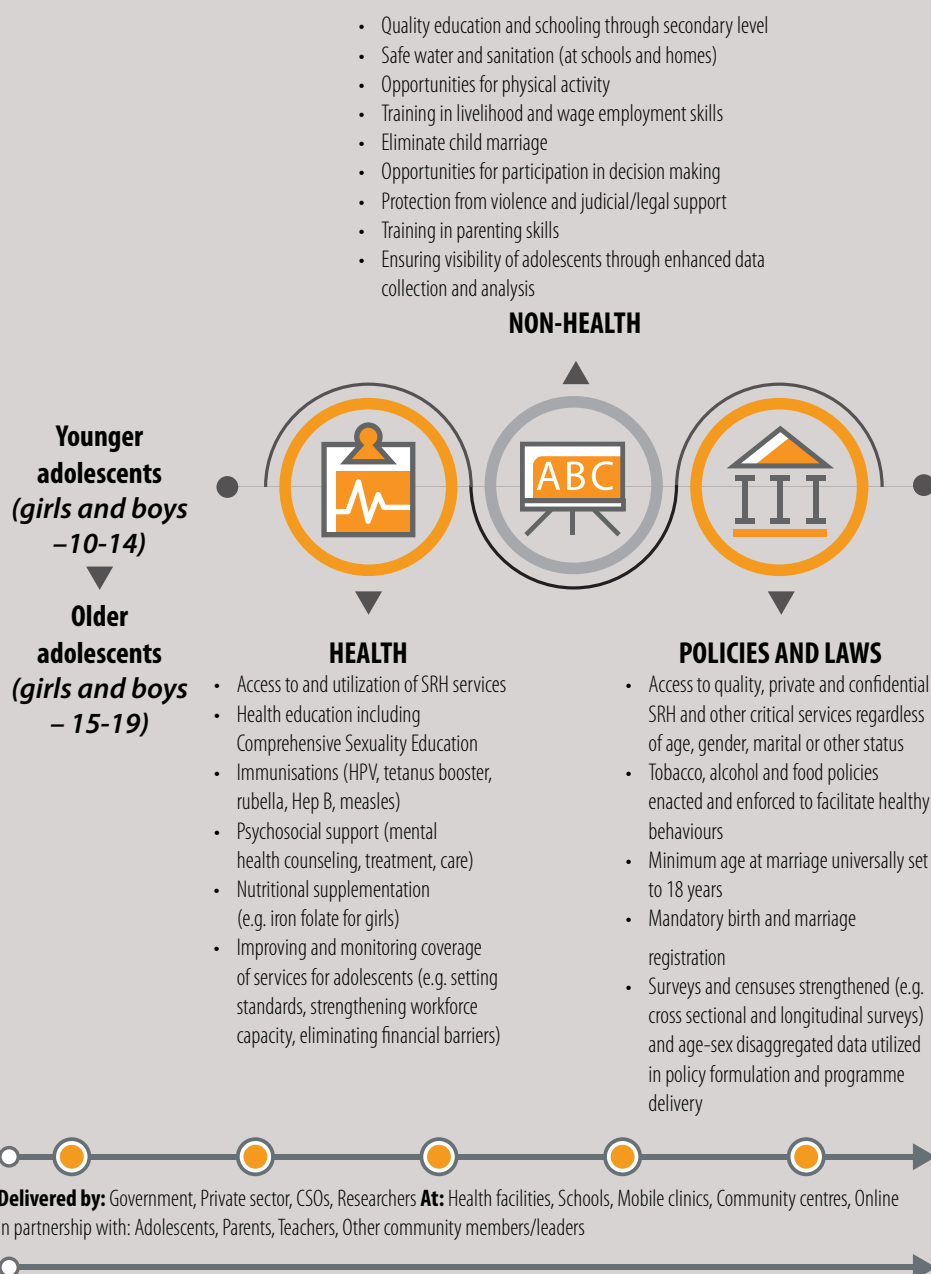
- Quality education and schooling through secondary level
- Safe water and sanitation (at schools and homes)
- Opportunities for physical activity
- Training in livelihood and wage employment skills
- Eliminate child marriage
- Opportunities for participation in decision making
- Protection from violence and judicial/legal support
- Training in parenting skills
- Ensuring visibility of adolescents through enhanced data collection and analysis

NON-HEALTH

Younger adolescents *(girls and boys –10-14)*

Older adolescents *(girls and boys – 15-19)*

ABC

HEALTH
- Access to and utilization of SRH services
- Health education including Comprehensive Sexuality Education
- Immunisations (HPV, tetanus booster, rubella, Hep B, measles)
- Psychosocial support (mental health counseling, treatment, care)
- Nutritional supplementation (e.g. iron folate for girls)
- Improving and monitoring coverage of services for adolescents (e.g. setting standards, strengthening workforce capacity, eliminating financial barriers)

POLICIES AND LAWS
- Access to quality, private and confidential SRH and other critical services regardless of age, gender, marital or other status
- Tobacco, alcohol and food policies enacted and enforced to facilitate healthy behaviours
- Minimum age at marriage universally set to 18 years
- Mandatory birth and marriage registration
- Surveys and censuses strengthened (e.g. cross sectional and longitudinal surveys) and age-sex disaggregated data utilized in policy formulation and programme delivery

**Delivered by:** Government, Private sector, CSOs, Researchers **At:** Health facilities, Schools, Mobile clinics, Community centres, Online
In partnership with: Adolescents, Parents, Teachers, Other community members/leaders